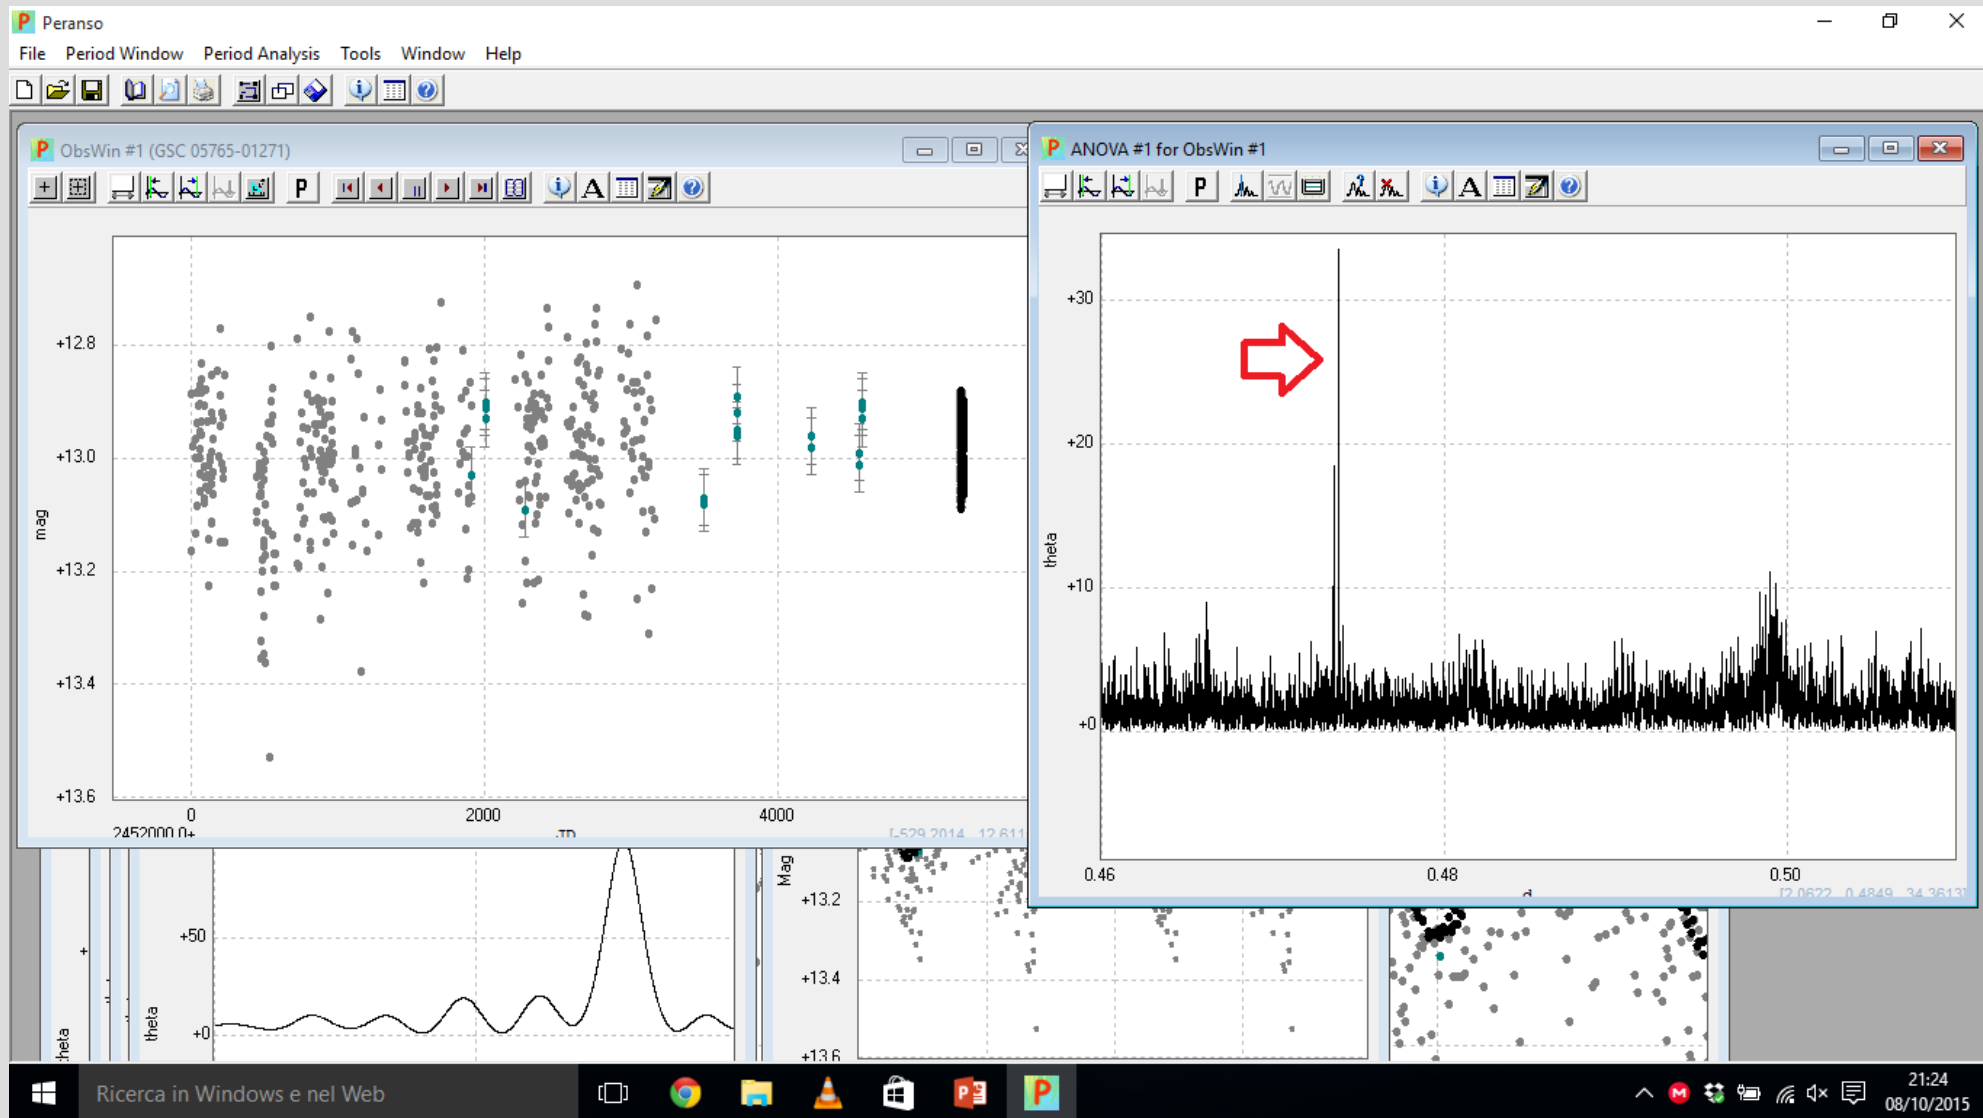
Peranso
File Period Window Period Analysis Tools Window Help

ObsWin #1 (GSC 05765-01271)

+12.8
+13.0
+13.2
+13.4
+13.6
mag
0
2000
4000
2452000.0+
JD
[-529.2014, 12.611

ANOVA #1 for ObsWin #1

+30
+20
+10
+0
theta
0.46
0.48
0.50
d
[2.0622, 0.4849, 34.3613]

+50
+0
theta
theta
Mag
+13.2
+13.4
+13.6

Ricerca in Windows e nel Web
21:24
08/10/2015